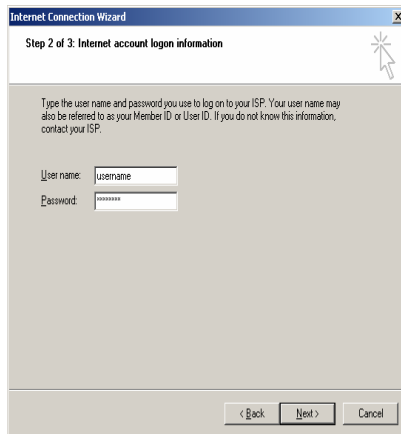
Internet Connection Wizard

Step 2 of 3: Internet account logon information

Type the user name and password you use to log on to your ISP. Your user name may also be referred to as your Member ID or User ID. If you do not know this information, contact your ISP.

User name: username

Password: xxxxxxxx

< Back Next > Cancel